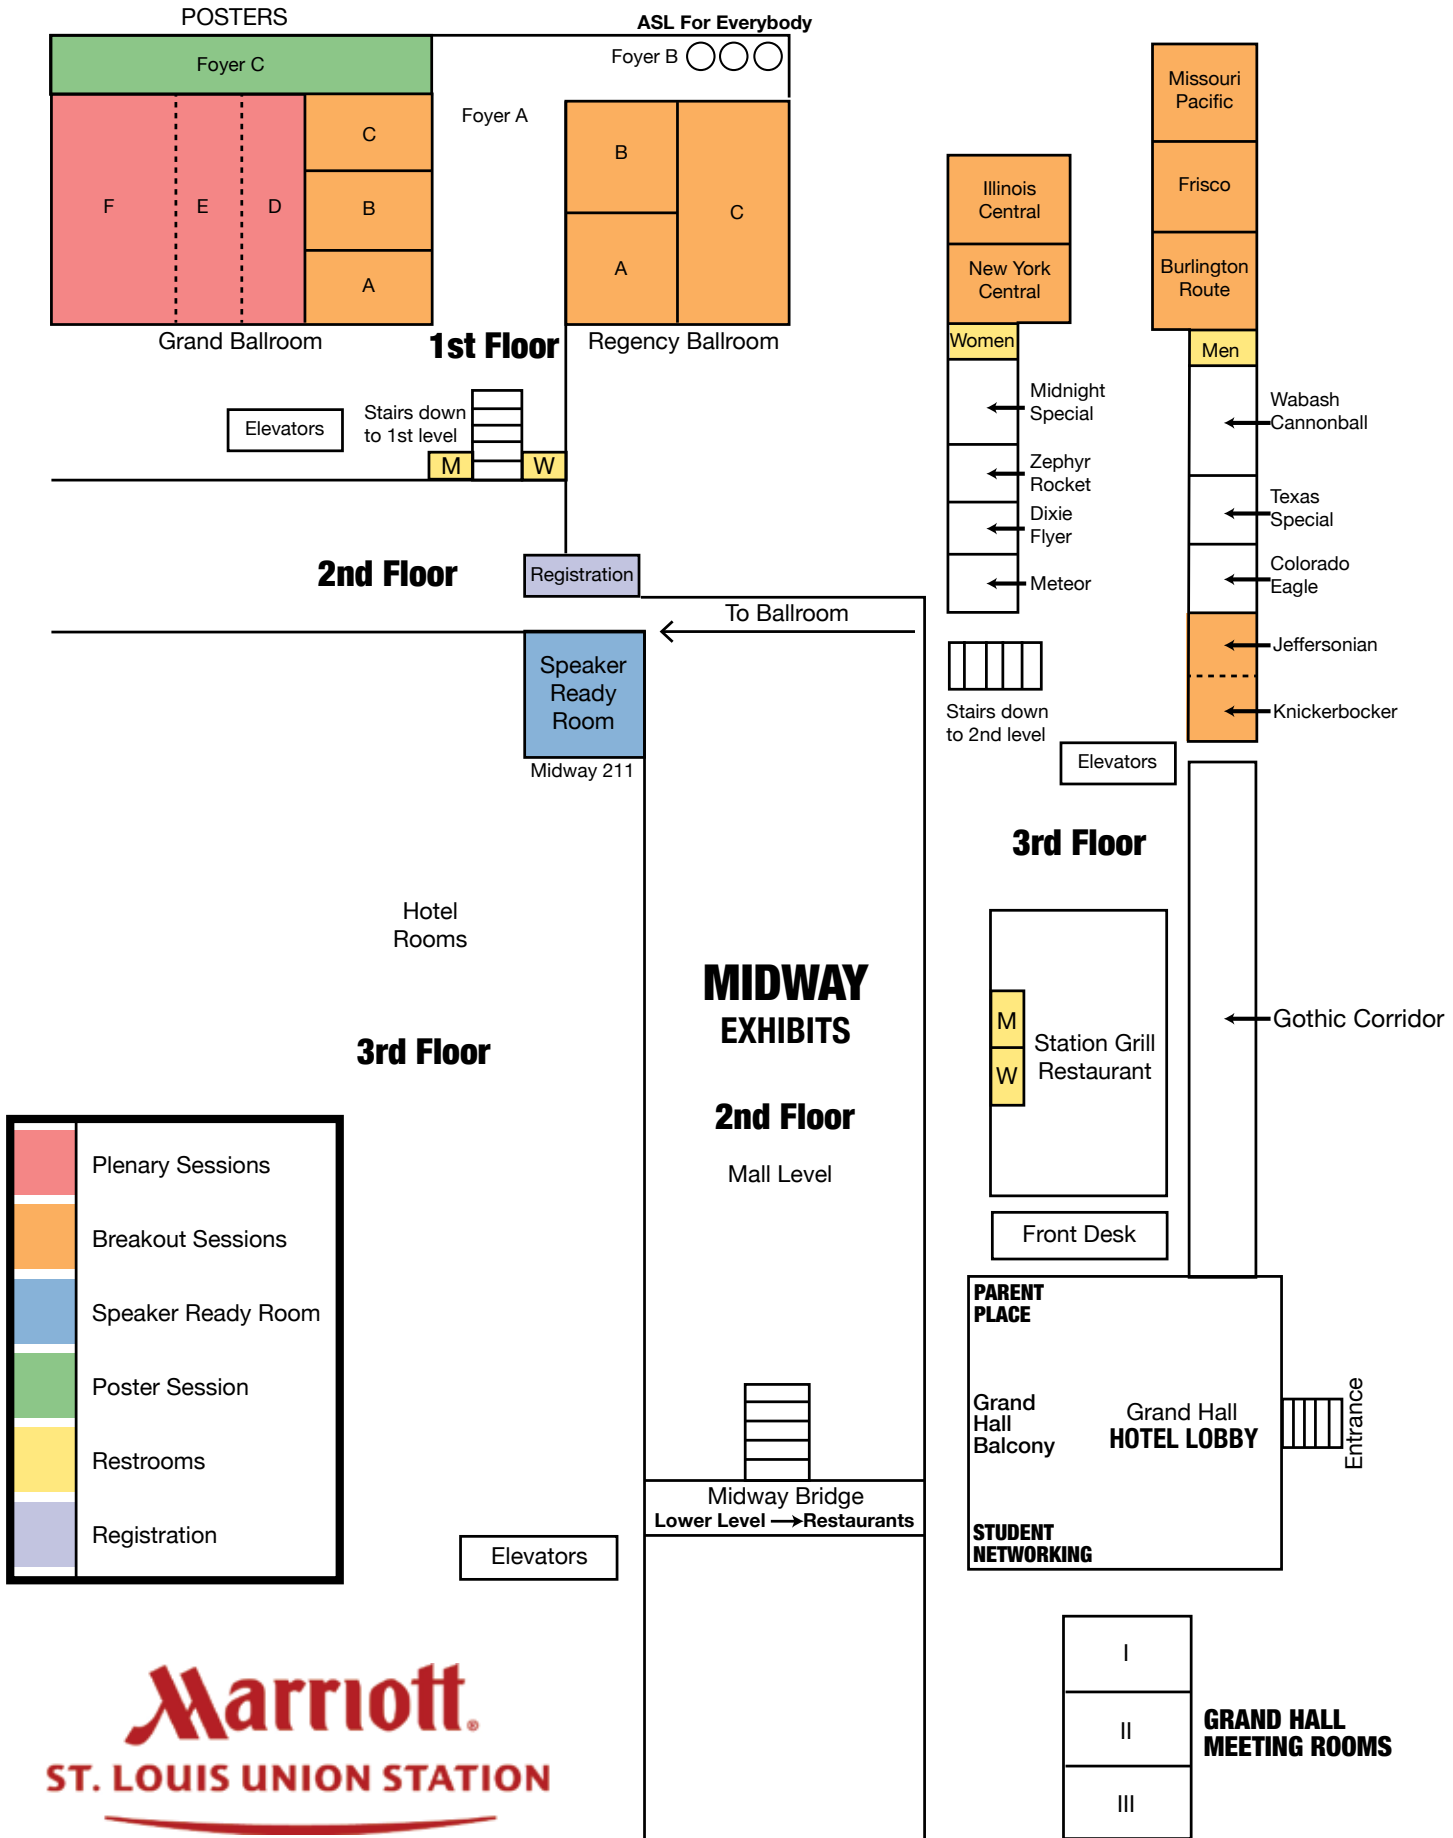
POSTERS

ASL For Everybody

Foyer C

Foyer B

Foyer A

F E D

C

B

A

B

C

A

Grand Ballroom

1st Floor

Regency Ballroom

Illinois Central

New York Central

Women

Missouri Pacific

Frisco

Burlington Route

Men

Elevators

Stairs down to 1st level

M W

Midnight Special

Zephyr Rocket

Dixie Flyer

Meteor

Wabash Cannonball

Texas Special

Colorado Eagle

Jeffersonian

Knickerbocker

2nd Floor

Registration

To Ballroom

Speaker Ready Room

Midway 211

Stairs down to 2nd level

Elevators

3rd Floor

Hotel Rooms

MIDWAY EXHIBITS

2nd Floor

Mall Level

3rd Floor

M

W

Station Grill Restaurant

Gothic Corridor

Front Desk

| | |
|---|---|
| | Plenary Sessions |
| | Breakout Sessions |
| | Speaker Ready Room |
| | Poster Session |
| | Restrooms |
| | Registration |

PARENT PLACE

Grand Hall Balcony

Grand Hall HOTEL LOBBY

Entrance

STUDENT NETWORKING

Midway Bridge
Lower Level ⟶Restaurants

Elevators

Marriott.
ST. LOUIS UNION STATION

I

II

III

GRAND HALL MEETING ROOMS